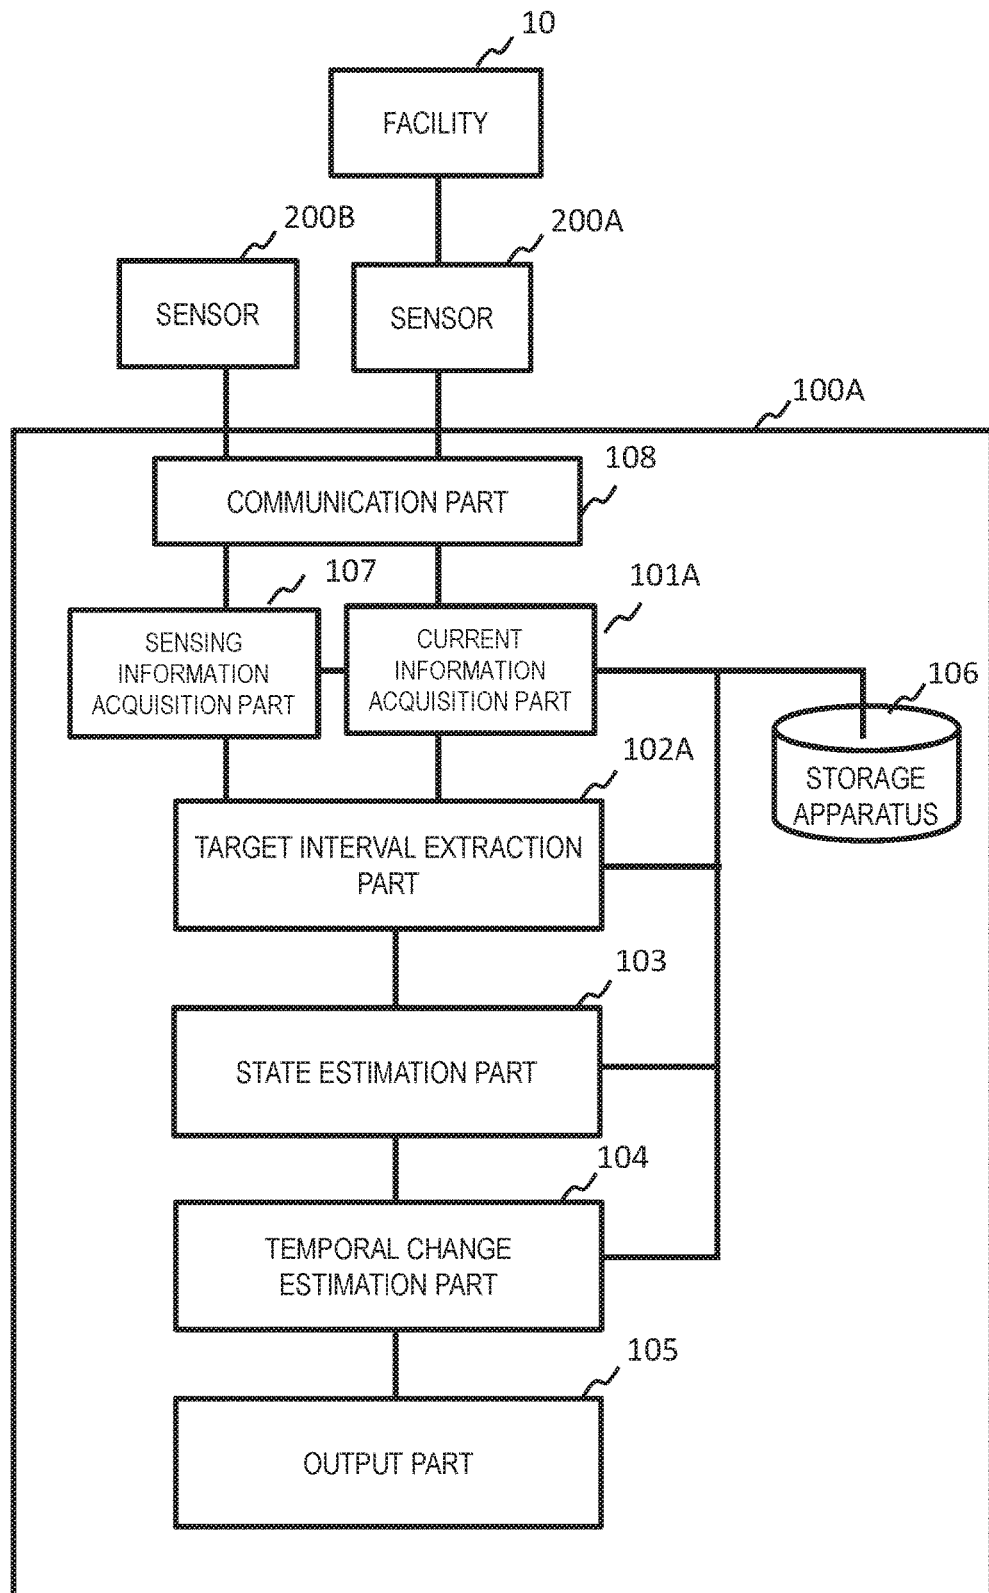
10
FACILITY
200B
SENSOR
200A
SENSOR
100A
108
COMMUNICATION PART
107
SENSING INFORMATION ACQUISITION PART
101A
CURRENT INFORMATION ACQUISITION PART
106
STORAGE APPARATUS
102A
TARGET INTERVAL EXTRACTION PART
103
STATE ESTIMATION PART
104
TEMPORAL CHANGE ESTIMATION PART
105
OUTPUT PART